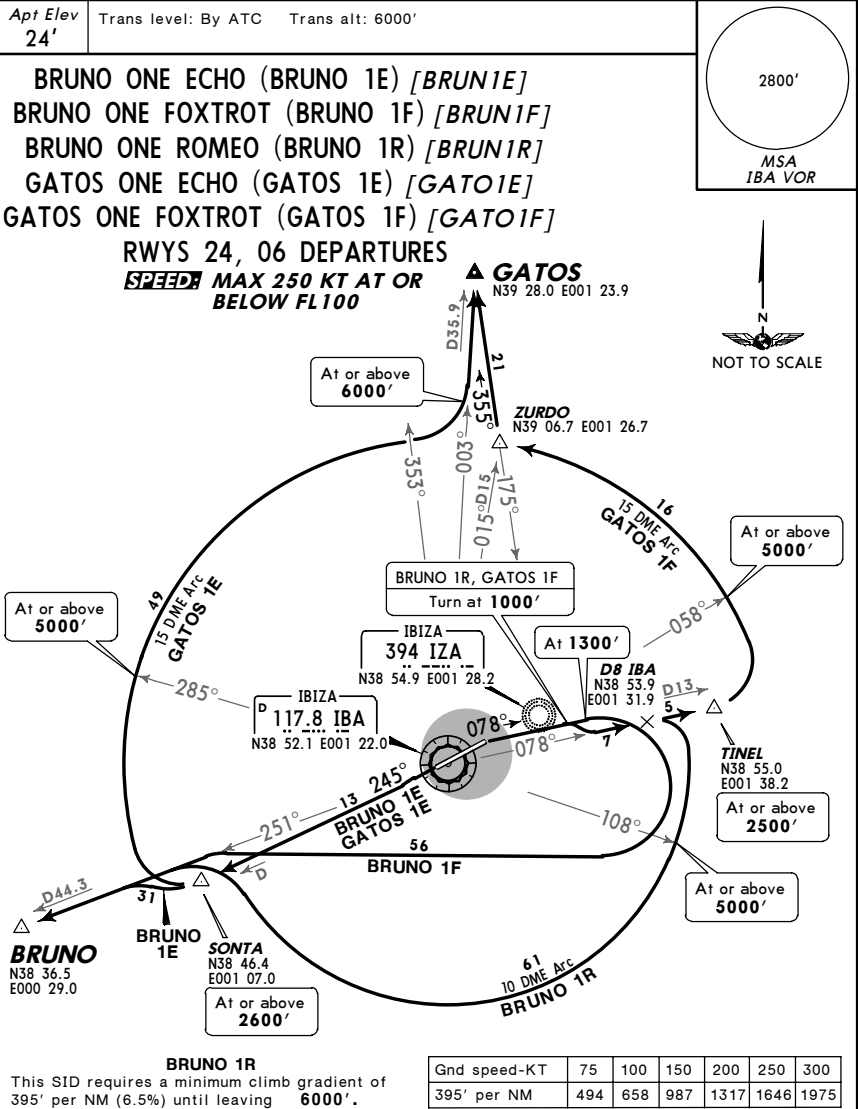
Apt Elev 24'

Trans level: By ATC Trans alt: 6000'

2800'

MSA IBA VOR

BRUNO ONE ECHO (BRUNO 1E) [BRUN1E]
BRUNO ONE FOXTROT (BRUNO 1F) [BRUN1F]
BRUNO ONE ROMEO (BRUNO 1R) [BRUN1R]
GATOS ONE ECHO (GATOS 1E) [GATO1E]
GATOS ONE FOXTROT (GATOS 1F) [GATO1F]
RWYS 24, 06 DEPARTURES
SPEED: MAX 250 KT AT OR BELOW FL100

GATOS
N39 28.0 E001 23.9

N

NOT TO SCALE

D35.9

21

At or above 6000'

355°

ZURDO
N39 06.7 E001 26.7

353°

003°

015°D15

175°

16
15 DME Arc
GATOS 1F

At or above 5000'

49
15 DME Arc
GATOS 1E

At or above 5000'

BRUNO 1R, GATOS 1F
Turn at 1000'

At 1300'

058°

IBIZA
394 IZA
N38 54.9 E001 28.2

D8 IBA
N38 53.9
E001 31.9

D13

285°

IBIZA
D 117.8 IBA
N38 52.1 E001 22.0

078°

078°

5

7

TINEL
N38 55.0
E001 38.2

At or above 2500'

245°

13

BRUNO 1E
GATOS 1E

251°

108°

56

BRUNO 1F

D

At or above 5000'

D44.3

31

BRUNO
N38 36.5
E000 29.0

BRUNO 1E

SONTA
N38 46.4
E001 07.0

At or above 2600'

61
10 DME Arc
BRUNO 1R

BRUNO 1R
This SID requires a minimum climb gradient of 395' per NM (6.5%) until leaving 6000'.

| Gnd speed-KT | 75 | 100 | 150 | 200 | 250 | 300 |
|---|---|---|---|---|---|---|
| 395' per NM | 494 | 658 | 987 | 1317 | 1646 | 1975 |